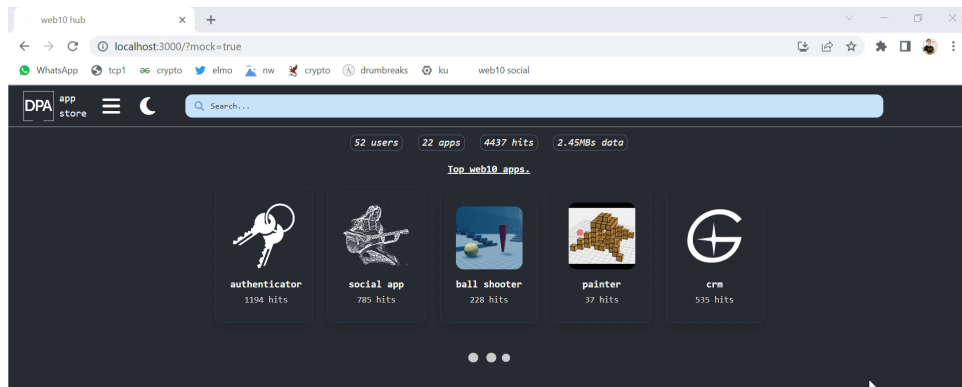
web10 hub
localhost:3000/?mock=true
WhatsApp tcp1 crypto elmo nw crypto drumbreaks ku web10 social

DPA app store
Search...

52 users 22 apps 4437 hits 2.45MBs data

Top web10 apps.

authenticator
1194 hits

social app
785 hits

ball shooter
228 hits

painter
37 hits

crm
535 hits